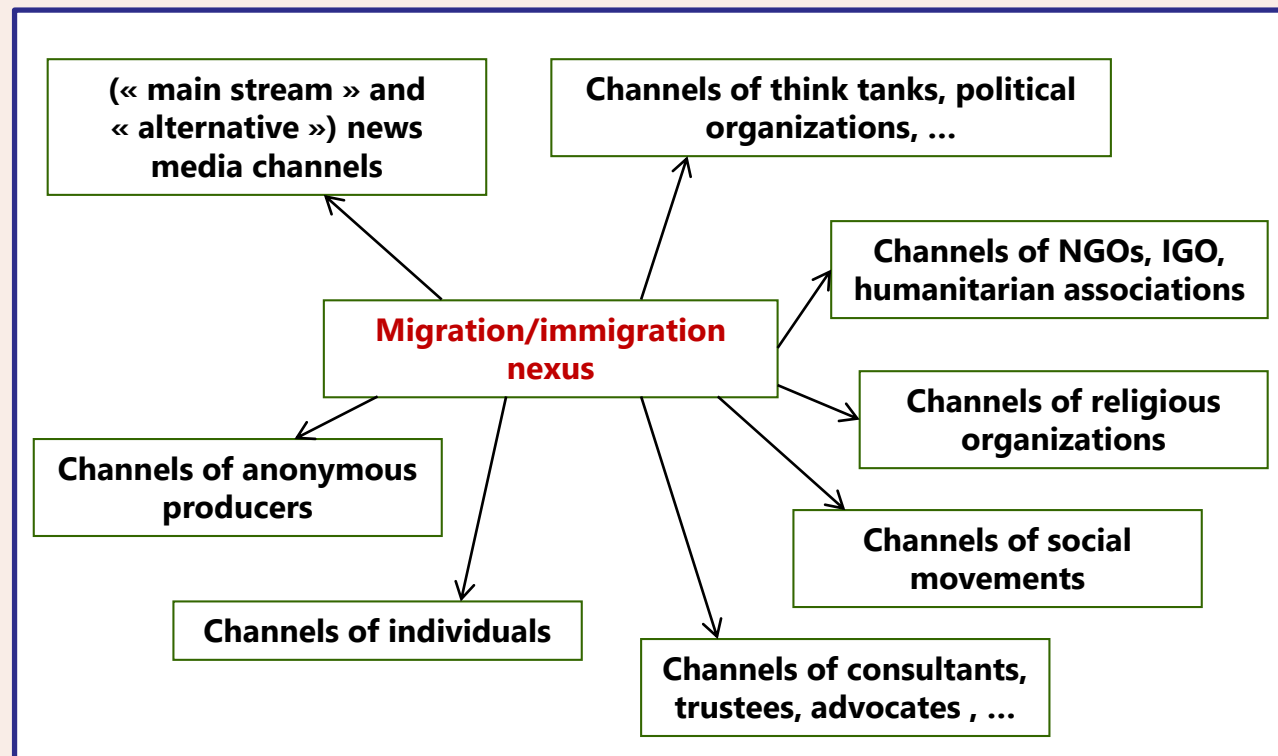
(« main stream » and « alternative ») news media channels

Channels of think tanks, political organizations, …

Channels of NGOs, IGO, humanitarian associations

Migration/immigration nexus

Channels of religious organizations

Channels of anonymous producers

Channels of social movements

Channels of individuals

Channels of consultants, trustees, advocates , …